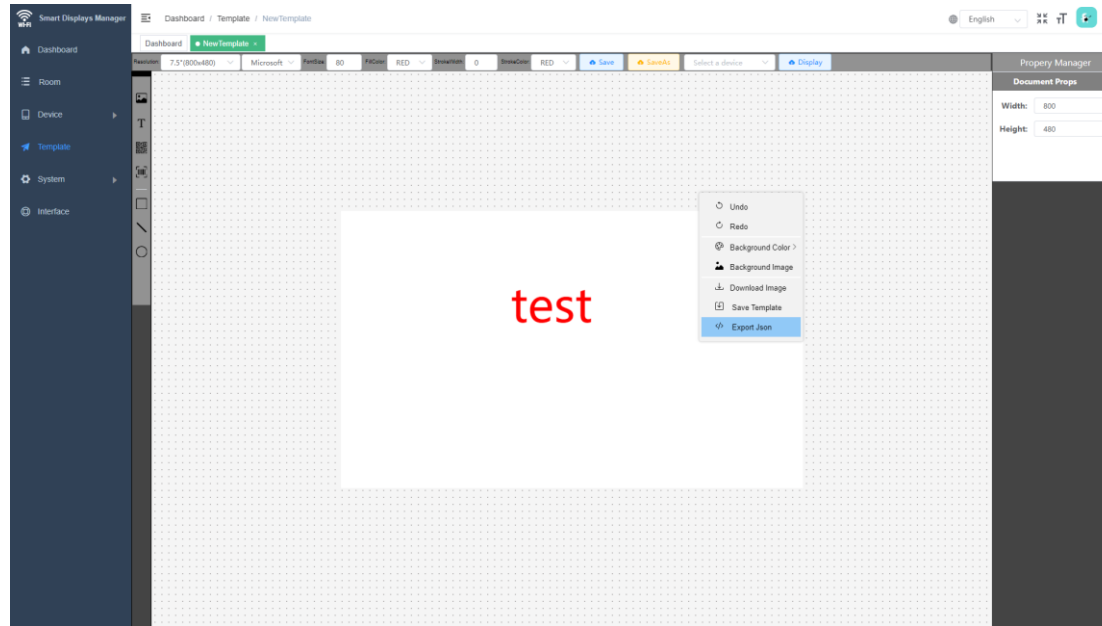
Wi-Fi Smart Displays Manager

Dashboard

Room

Device

Template

System

Interface

Dashboard / Template / NewTemplate

English

Dashboard NewTemplate ×

Resolution 7.5"(800x480) Microsoft FontSize 80 FillColor RED StrokeWidth 0 StrokeColor RED Save SaveAs Select a device Display

T

test

Undo
Redo
Background Color
Background Image
Download Image
Save Template
Export Json

Propery Manager
Document Props
Width: 800
Height: 480